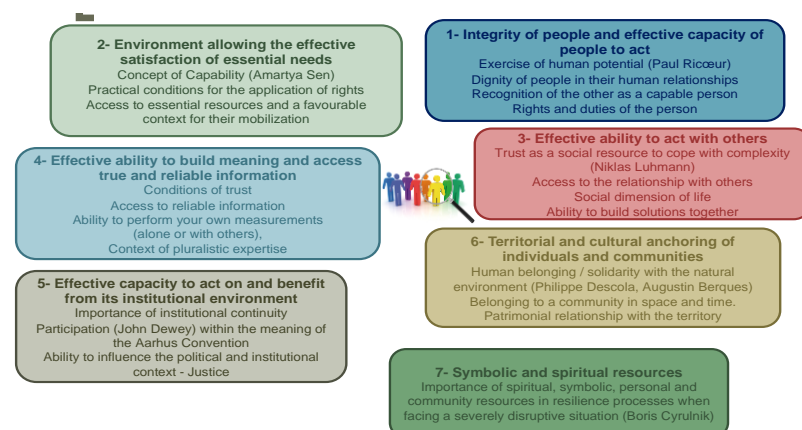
2- Environment allowing the effective satisfaction of essential needs
Concept of Capability (Amartya Sen)
Practical conditions for the application of rights
Access to essential resources and a favourable context for their mobilization

1- Integrity of people and effective capacity of people to act
Exercise of human potential (Paul Ricœur)
Dignity of people in their human relationships
Recognition of the other as a capable person
Rights and duties of the person

3- Effective ability to act with others
Trust as a social resource to cope with complexity (Niklas Luhmann)
Access to the relationship with others
Social dimension of life
Ability to build solutions together

4- Effective ability to build meaning and access true and reliable information
Conditions of trust
Access to reliable information
Ability to perform your own measurements (alone or with others),
Context of pluralistic expertise

6- Territorial and cultural anchoring of individuals and communities
Human belonging / solidarity with the natural environment (Philippe Descola, Augustin Berques)
Belonging to a community in space and time.
Patrimonial relationship with the territory

5- Effective capacity to act on and benefit from its institutional environment
Importance of institutional continuity
Participation (John Dewey) within the meaning of the Aarhus Convention
Ability to influence the political and institutional context - Justice

7- Symbolic and spiritual resources
Importance of spiritual, symbolic, personal and community resources in resilience processes when facing a severely disruptive situation (Boris Cyrulnik)